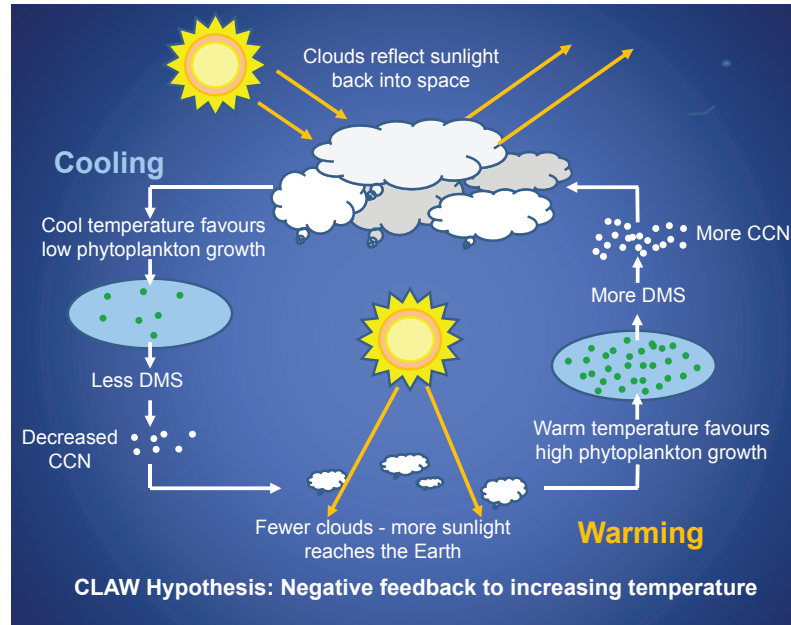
Clouds reflect sunlight back into space

Cooling

Cool temperature favours low phytoplankton growth

Less DMS

Decreased CCN

More CCN

More DMS

Warm temperature favours high phytoplankton growth

Fewer clouds - more sunlight reaches the Earth

Warming

CLAW Hypothesis: Negative feedback to increasing temperature